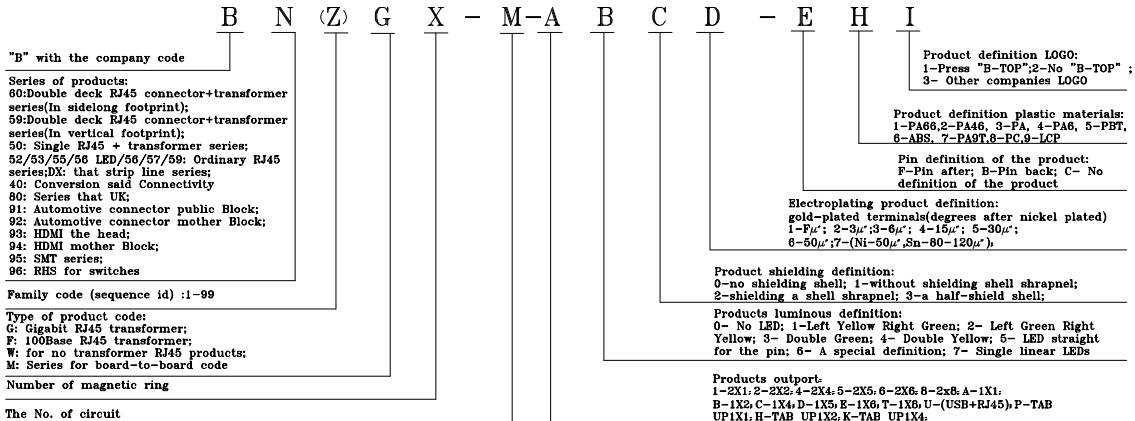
B N (Z) G X - M - A B C D - E H I

"B" with the company code

Series of products:
60:Double deck RJ45 connector+transformer series(In sidelong footprint);
59:Double deck RJ45 connector+transformer series(In vertical footprint);
50: Single RJ45 + transformer series;
52/53/55/56 LED/56/57/59: Ordinary RJ45 series;DX: that strip line series;
40: Conversion said Connectivity
80: Series that UK;
91: Automotive connector public Block;
92: Automotive connector mother Block;
93: HDMI the head;
94: HDMI mother Block;
95: SMT series;
96: RHS for switches

Family code (sequence id) :1-99

Type of product code:
G: Gigabit RJ45 transformer;
F: 100Base RJ45 transformer;
W: for no transformer RJ45 products;
M: Series for board-to-board code

Number of magnetic ring

The No. of circuit

Product definition LOGO:
1-Press "B-TOP";2-No "B-TOP" ;
3- Other companies LOGO

Product definition plastic materials:
1-PA66,2-PA46, 3-PA, 4-PA6, 5-PBT, 6-ABS, 7-PA9T,8-PC,9-LCP

Pin definition of the product:
F-Pin after; B-Pin back; C- No definition of the product

Electroplating product definition:
gold-plated terminals(degrees after nickel plated)
1-F$\mu$"; 2-3$\mu$";3-6$\mu$"; 4-15$\mu$"; 5-30$\mu$";
6-50$\mu$";7-(Ni-50$\mu$",Sn-80-120$\mu$"),

Product shielding definition:
0-no shielding shell; 1-without shielding shell shrapnel;
2-shielding a shell shrapnel; 3-a half-shield shell;

Products luminous definition:
0- No LED; 1-Left Yellow Right Green; 2- Left Green Right Yellow; 3- Double Green; 4- Double Yellow; 5- LED straight for the pin; 6- A special definition; 7- Single linear LEDs

Products outport:
1-2X1; 2-2X2; 4-2X4; 5-2X5; 6-2X6; 8-2x8; A-1X1;
B-1X2; C-1X4; D-1X5; E-1X6; T-1X8; U-(USB+RJ45); P-TAB UP1X1; H-TAB UP1X2; K-TAB UP1X4;